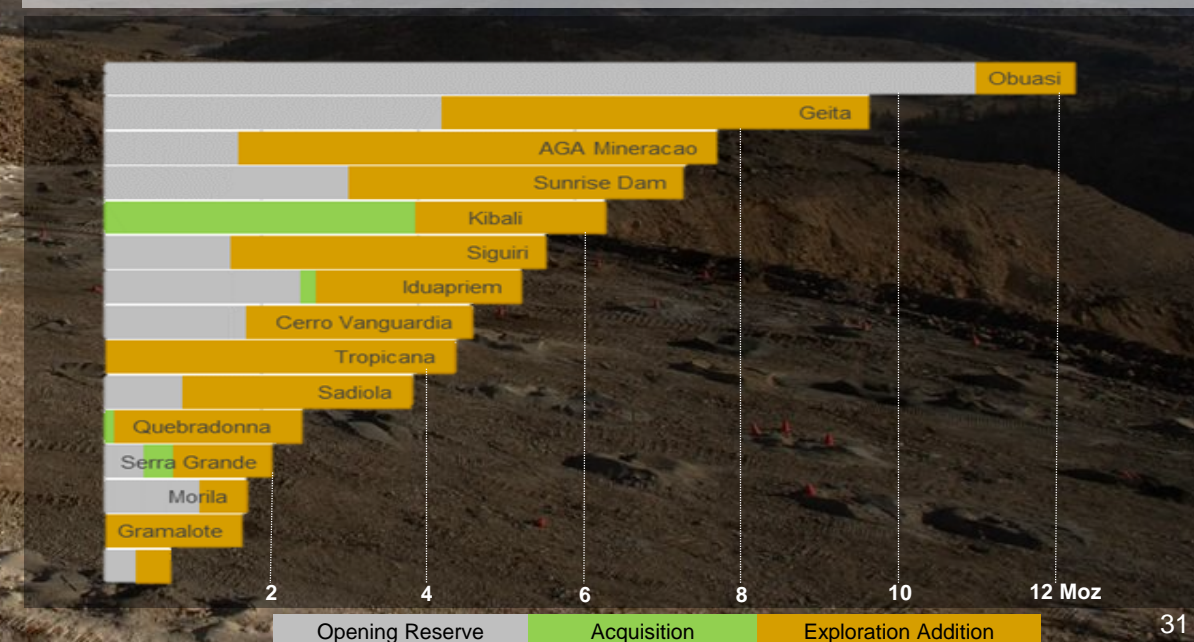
Obuasi
Geita
AGA Mineracao
Sunrise Dam
Kibali
Siguiri
Iduapriem
Cerro Vanguardia
Tropicana
Sadiola
Quebradonna
Serra Grande
Morila
Gramalote

2
4
6
8
10
12 Moz

Opening Reserve
Acquisition
Exploration Addition

31